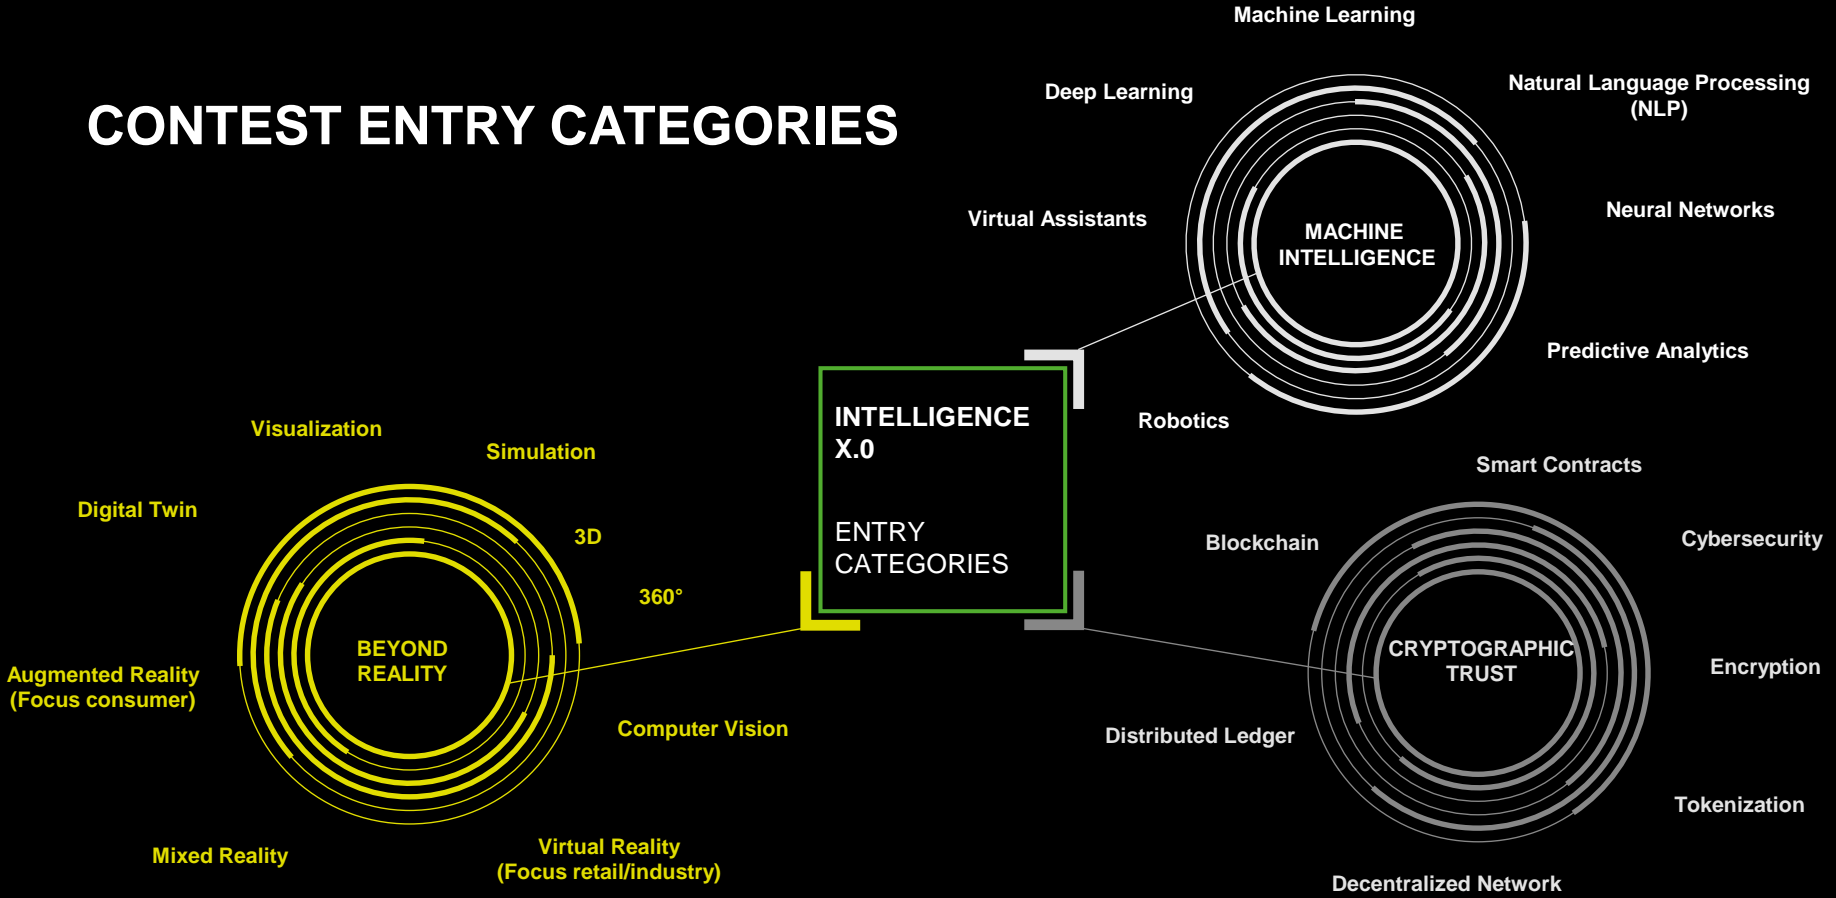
CONTEST ENTRY CATEGORIES

INTELLIGENCE X.0

ENTRY CATEGORIES

Machine Learning

Deep Learning

Natural Language Processing (NLP)

Virtual Assistants

MACHINE INTELLIGENCE

Neural Networks

Predictive Analytics

Robotics

Visualization

Simulation

Digital Twin

3D

360°

BEYOND REALITY

Augmented Reality (Focus consumer)

Computer Vision

Mixed Reality

Virtual Reality (Focus retail/industry)

Smart Contracts

Blockchain

Cybersecurity

CRYPTOGRAPHIC TRUST

Encryption

Distributed Ledger

Tokenization

Decentralized Network